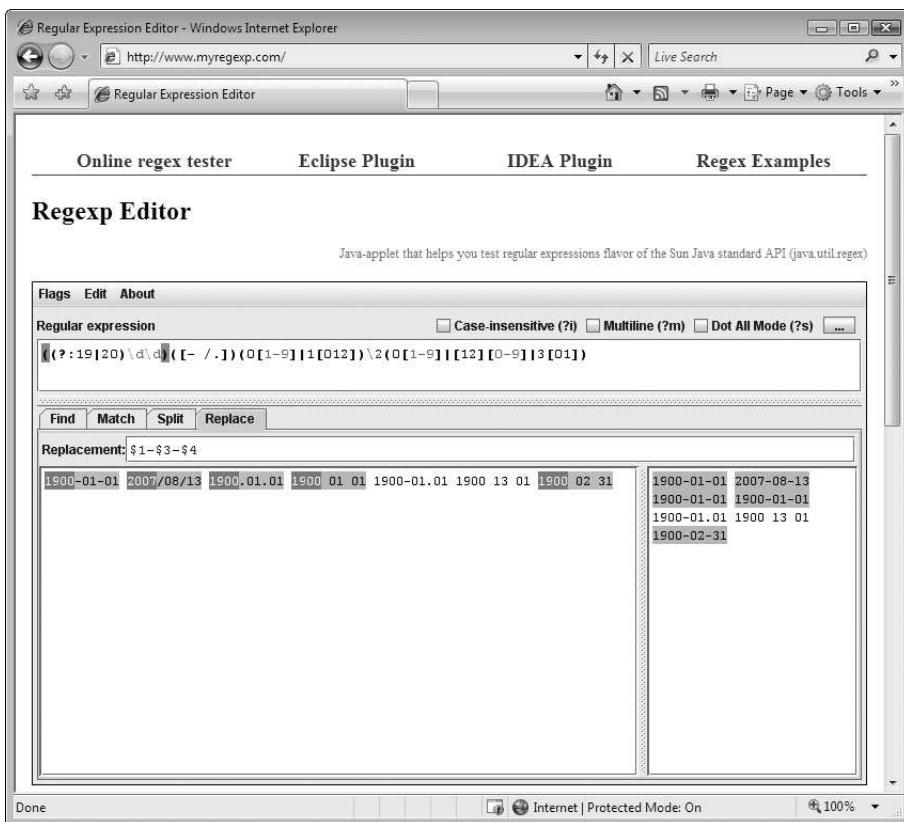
Regular Expression Editor - Windows Internet Explorer

http://www.myregexp.com/

Live Search

Regular Expression Editor

Page ▾ Tools ▾

Online regex tester Eclipse Plugin IDEA Plugin Regex Examples

Regexp Editor

Java-applet that helps you test regular expressions flavor of the Sun Java standard API (java.util.regex)

Flags Edit About

Regular expression

Case-insensitive (?i) Multiline (?m) Dot All Mode (?s) ...

((?:19|20)\d\d)([- /.])(0[1-9]|1[012])\2(0[1-9]|[12][0-9]|3[01])

Find Match Split Replace

Replacement: $1-$3-$4

1900-01-01 2007/08/13 1900.01.01 1900 01 01 1900-01.01 1900 13 01 1900 02 31

1900-01-01 2007-08-13 1900-01-01 1900-01-01 1900-01.01 1900 13 01 1900-02-31

Done

Internet | Protected Mode: On

100%